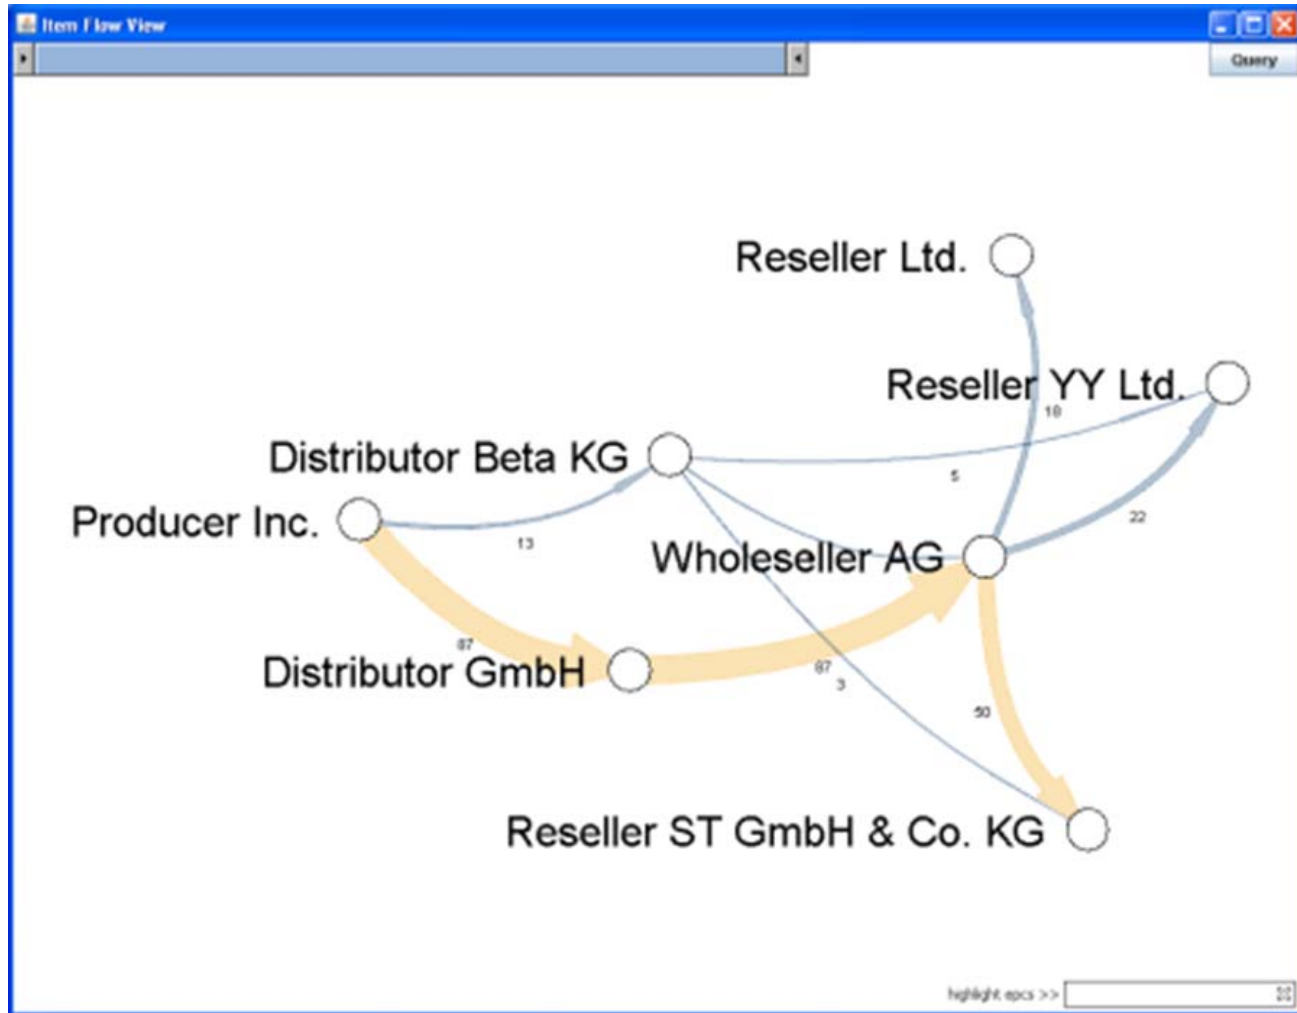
Item Flow View

Query

Reseller Ltd.

Reseller YY Ltd.

18

Distributor Beta KG

5

Producer Inc.

13

Wholeseller AG

22

87

Distributor GmbH

87

3

50

Reseller ST GmbH & Co. KG

highlight epcs >>